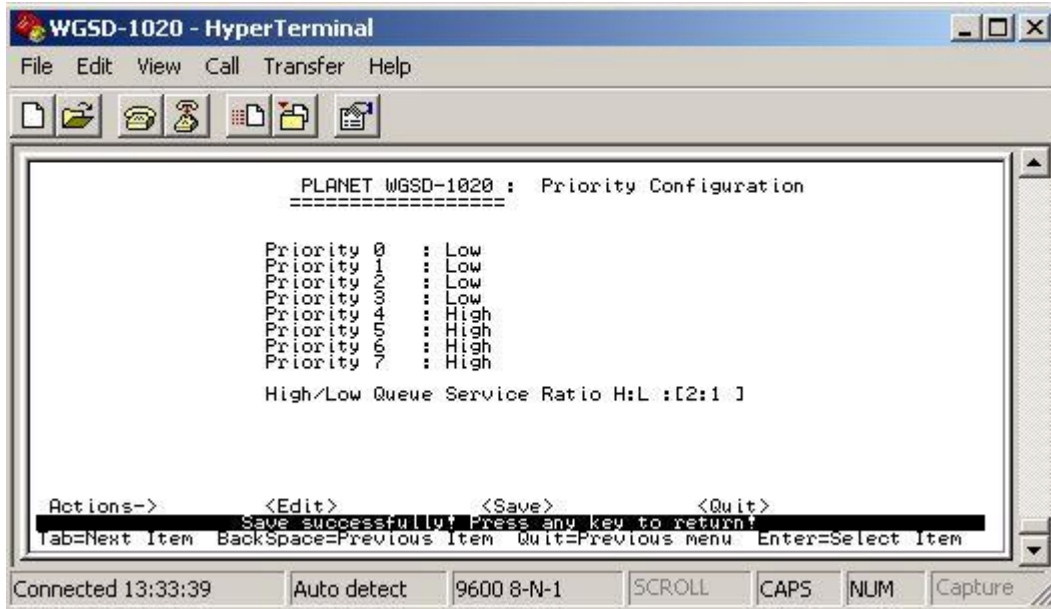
WGSD-1020 - HyperTerminal

File Edit View Call Transfer Help

PLANET WGSD-1020 : Priority Configuration
==================

Priority 0 : Low
Priority 1 : Low
Priority 2 : Low
Priority 3 : Low
Priority 4 : High
Priority 5 : High
Priority 6 : High
Priority 7 : High

High/Low Queue Service Ratio H:L :[2:1 ]

Actions-> <Edit> <Save> <Quit>
Save successfully! Press any key to return!
Tab=Next Item BackSpace=Previous Item Quit=Previous menu Enter=Select Item

Connected 13:33:39 | Auto detect | 9600 8-N-1 | SCROLL | CAPS | NUM | Capture